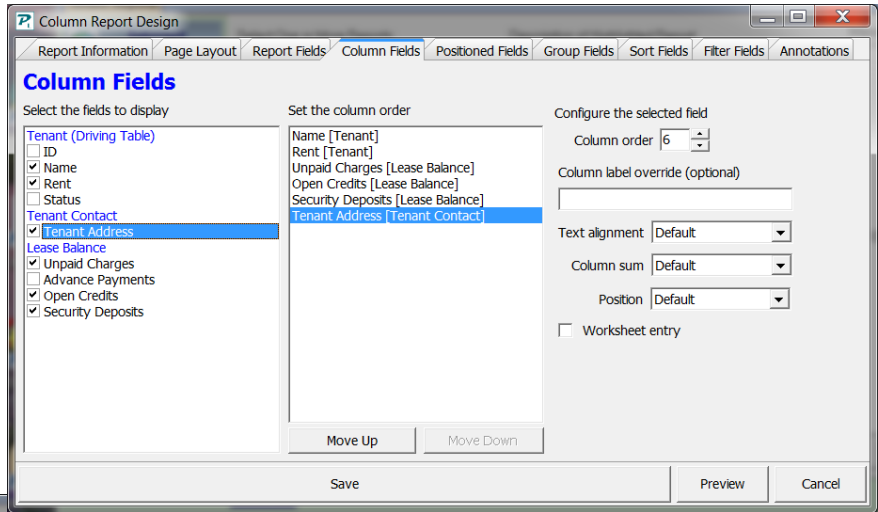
P Column Report Design

Report Information | Page Layout | Report Fields | Column Fields | Positioned Fields | Group Fields | Sort Fields | Filter Fields | Annotations

Column Fields

Select the fields to display

Tenant (Driving Table)
ID
Name
Rent
Status
Tenant Contact
Tenant Address
Lease Balance
Unpaid Charges
Advance Payments
Open Credits
Security Deposits

Set the column order

Name [Tenant]
Rent [Tenant]
Unpaid Charges [Lease Balance]
Open Credits [Lease Balance]
Security Deposits [Lease Balance]
Tenant Address [Tenant Contact]

Move Up
Move Down

Configure the selected field

Column order 6

Column label override (optional)

Text alignment Default

Column sum Default

Position Default

Worksheet entry

Save
Preview
Cancel